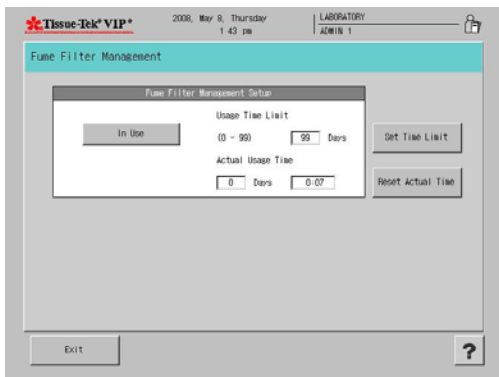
Tissue-Tek® VIP®

2008, May 8, Thursday
1 43 pm

LABORATORY
ADMIN 1

Fume Filter Management

Fume Filter Management Setup

In Use

Usage Time Limit

(0 - 99)

99

Days

Actual Usage Time

0

Days

0:07

Set Time Limit

Reset Actual Time

Exit

?